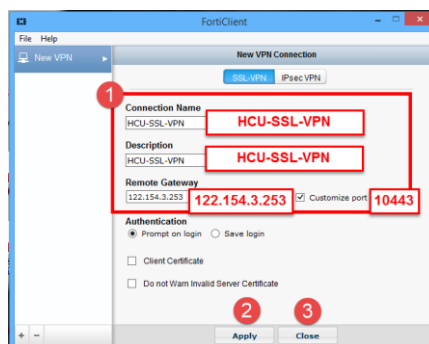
FortiClient

File Help

New VPN

New VPN Connection

SSL-VPN IPsec VPN

1

Connection Name
HCU-SSL-VPN
HCU-SSL-VPN

Description
HCU-SSL-VPN
HCU-SSL-VPN

Remote Gateway
122.154.3.253
122.154.3.253
Customize port
10443

Authentication
Prompt on login
Save login

Client Certificate

Do not Warn Invalid Server Certificate

+ −

2
Apply

3
Close